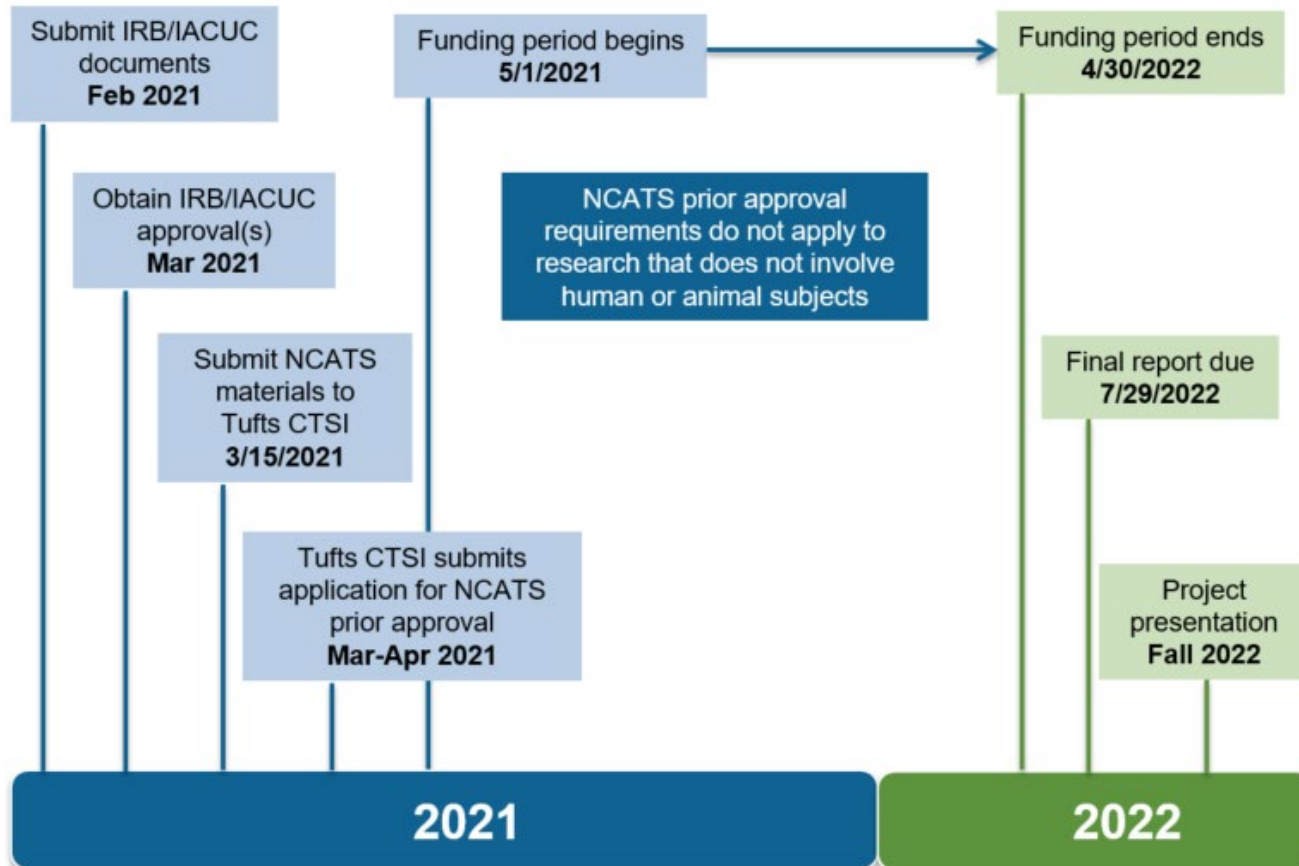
Submit IRB/IACUC documents
**Feb 2021**

Funding period begins
**5/1/2021**

Funding period ends
**4/30/2022**

Obtain IRB/IACUC approval(s)
**Mar 2021**

NCATS prior approval requirements do not apply to research that does not involve human or animal subjects

Submit NCATS materials to Tufts CTSI
**3/15/2021**

Final report due
**7/29/2022**

Tufts CTSI submits application for NCATS prior approval
**Mar-Apr 2021**

Project presentation
**Fall 2022**

2021

2022